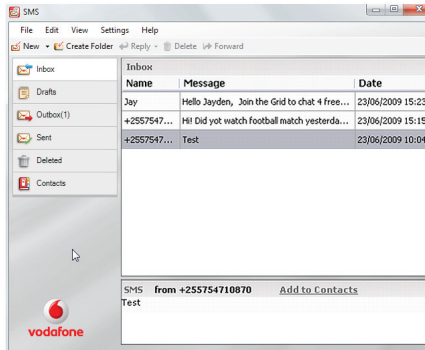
SMS

File Edit View Settings Help

New Create Folder Reply Delete Forward

Inbox

Drafts

Outbox(1)

Sent

Deleted

Contacts

vodafone

Inbox

| Name | Message | Date |
|---|---|---|
| Jay | Hello Jayden, Join the Grid to chat 4 free... | 23/06/2009 15:23 |
| +2557547... | Hi! Did yot watch football match yesterda... | 23/06/2009 15:15 |
| +2557547... | Test | 23/06/2009 10:04 |

SMS from +255754710870 Add to Contacts

Test